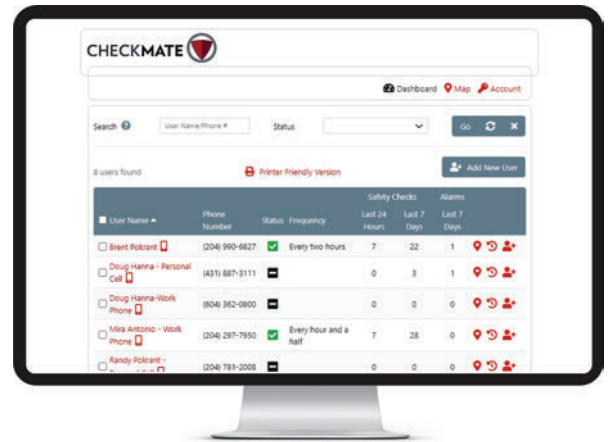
CHECKMATE

Dashboard Map Account

Search User Name/Phone # Status Go ×

8 users found Printer Friendly Version Add New User

| User Name ▲ | Phone Number | Status | Frequency | Safety Checks Last 24 Hours | Safety Checks Last 7 Days | Alarms Last 7 Days | |
|---|---|---|---|---|---|---|---|
| Brent Pokrant | (204) 990-6827 | | Every two hours | 7 | 22 | 1 | |
| Doug Hanna - Personal Cell | (431) 887-3111 | | | 0 | 3 | 1 | |
| Doug Hanna-Work Phone | (604) 362-0800 | | | 0 | 0 | 0 | |
| Mira Antonio - Work Phone | (204) 297-7950 | | Every hour and a half | 7 | 28 | 0 | |
| Randy Pokrant - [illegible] | (204) 781-2008 | | | 0 | 0 | 0 | |